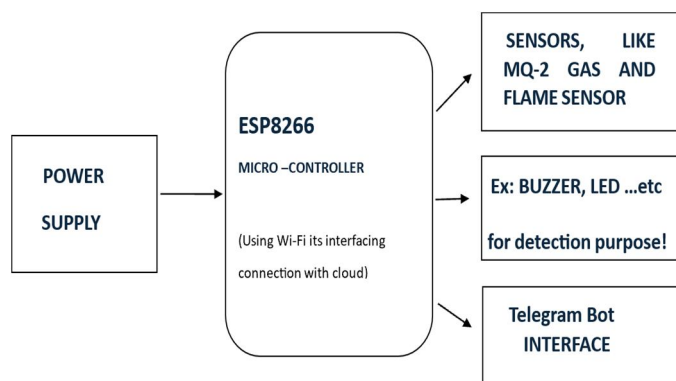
POWER SUPPLY

ESP8266

MICRO –CONTROLLER

(Using Wi-Fi its interfacing connection with cloud)

SENSORS, LIKE MQ-2 GAS AND FLAME SENSOR

Ex: BUZZER, LED …etc

for detection purpose!

Telegram Bot INTERFACE